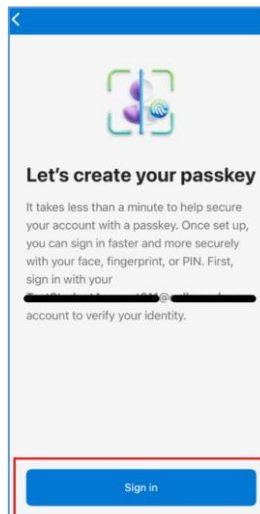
<

Let's create your passkey

It takes less than a minute to help secure your account with a passkey. Once set up, you can sign in faster and more securely with your face, fingerprint, or PIN. First, sign in with your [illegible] account to verify your identity.

Sign in